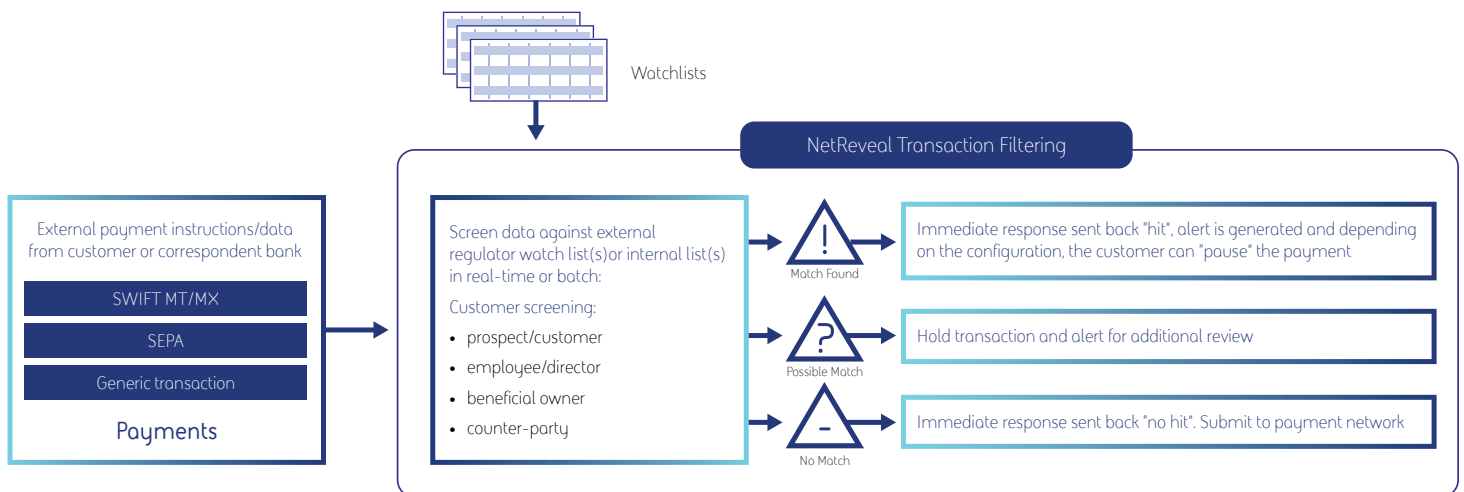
Watchlists

NetReveal Transaction Filtering

External payment instructions/data from customer or correspondent bank

SWIFT MT/MX

SEPA

Generic transaction

Payments

Screen data against external regulator watch list(s)or internal list(s) in real-time or batch:

Customer screening:

• prospect/customer
• employee/director
• beneficial owner
• counter-party

!
Match Found

?
Possible Match

-
No Match

Immediate response sent back "hit", alert is generated and depending on the configuration, the customer can "pause" the payment

Hold transaction and alert for additional review

Immediate response sent back "no hit". Submit to payment network